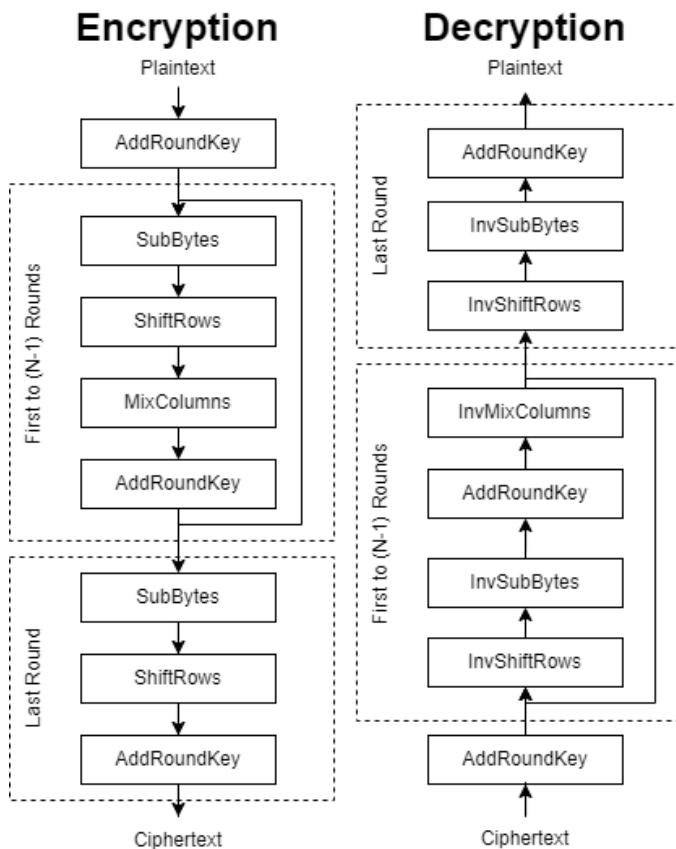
Encryption

Plaintext

AddRoundKey

First to (N-1) Rounds

SubBytes

ShiftRows

MixColumns

AddRoundKey

Last Round

SubBytes

ShiftRows

AddRoundKey

Ciphertext

Decryption

Plaintext

Last Round

AddRoundKey

InvSubBytes

InvShiftRows

First to (N-1) Rounds

InvMixColumns

AddRoundKey

InvSubBytes

InvShiftRows

AddRoundKey

Ciphertext